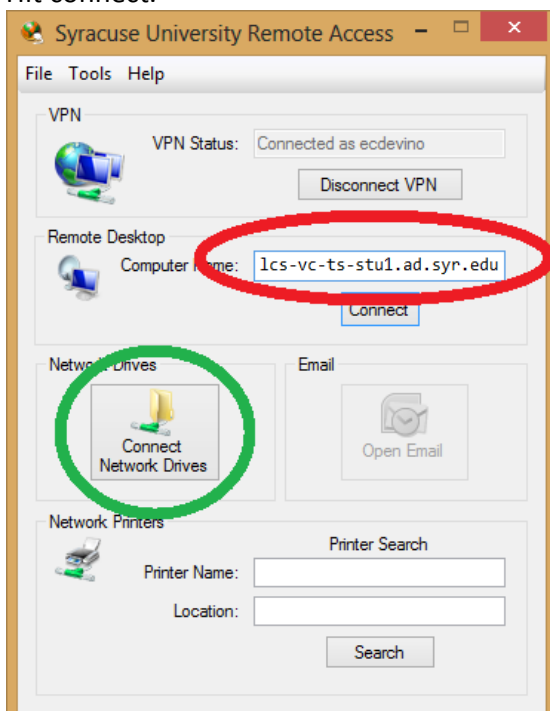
Hit connect.

Syracuse University Remote Access

File Tools Help

VPN

VPN Status: Connected as ecdevino

Disconnect VPN

Remote Desktop

Computer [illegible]ame: lcs-vc-ts-stu1.ad.syr.edu

Connect

Netw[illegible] Drives

Connect Network Drives

Email

Open Email

Network Printers

Printer Search

Printer Name:

Location:

Search